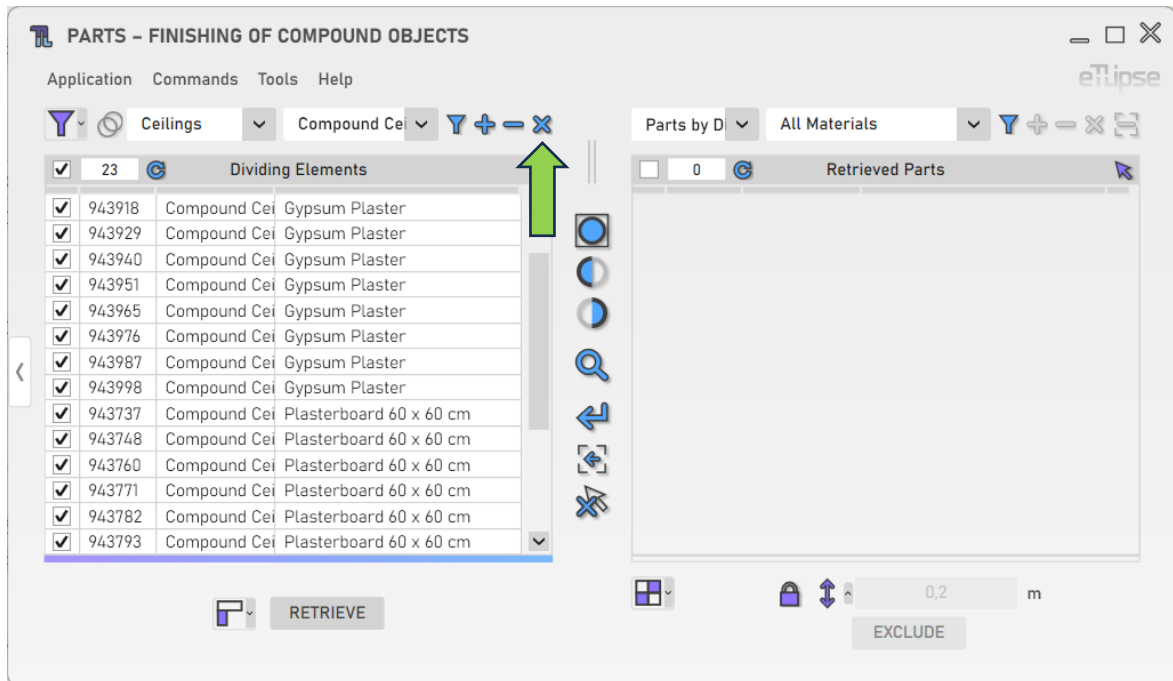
PARTS – FINISHING OF COMPOUND OBJECTS

Application Commands Tools Help

eTlipse

Ceilings
Compound Cei
Parts by Di
All Materials

23 Dividing Elements
0 Retrieved Parts

| | | | |
|---|---|---|---|
| ✓ | 943918 | Compound Cei | Gypsum Plaster |
| ✓ | 943929 | Compound Cei | Gypsum Plaster |
| ✓ | 943940 | Compound Cei | Gypsum Plaster |
| ✓ | 943951 | Compound Cei | Gypsum Plaster |
| ✓ | 943965 | Compound Cei | Gypsum Plaster |
| ✓ | 943976 | Compound Cei | Gypsum Plaster |
| ✓ | 943987 | Compound Cei | Gypsum Plaster |
| ✓ | 943998 | Compound Cei | Gypsum Plaster |
| ✓ | 943737 | Compound Cei | Plasterboard 60 x 60 cm |
| ✓ | 943748 | Compound Cei | Plasterboard 60 x 60 cm |
| ✓ | 943760 | Compound Cei | Plasterboard 60 x 60 cm |
| ✓ | 943771 | Compound Cei | Plasterboard 60 x 60 cm |
| ✓ | 943782 | Compound Cei | Plasterboard 60 x 60 cm |
| ✓ | 943793 | Compound Cei | Plasterboard 60 x 60 cm |

RETRIEVE

0,2 m

EXCLUDE